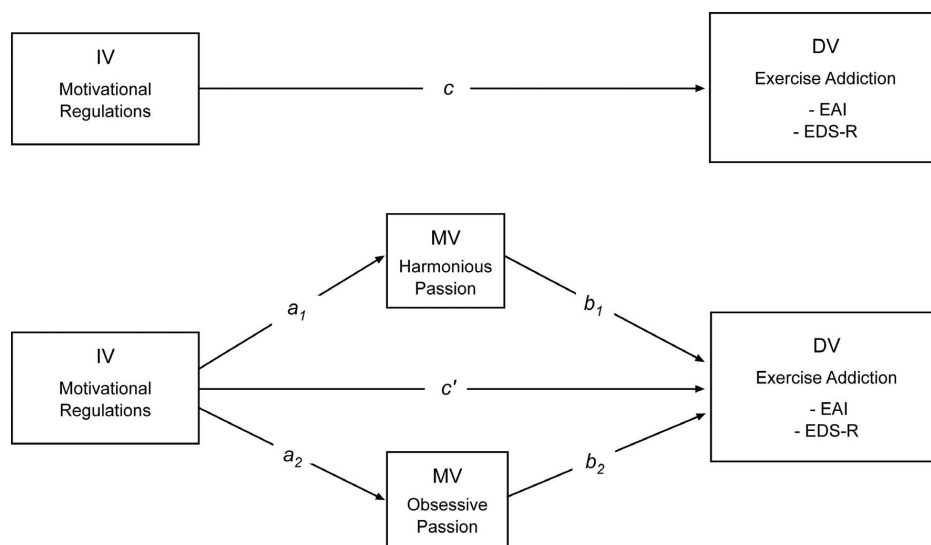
IV
Motivational Regulations

$c$

DV
Exercise Addiction
- EAI
- EDS-R

MV
Harmonious Passion

$a_1$

$b_1$

IV
Motivational Regulations

$c'$

DV
Exercise Addiction
- EAI
- EDS-R

$a_2$

$b_2$

MV
Obsessive Passion